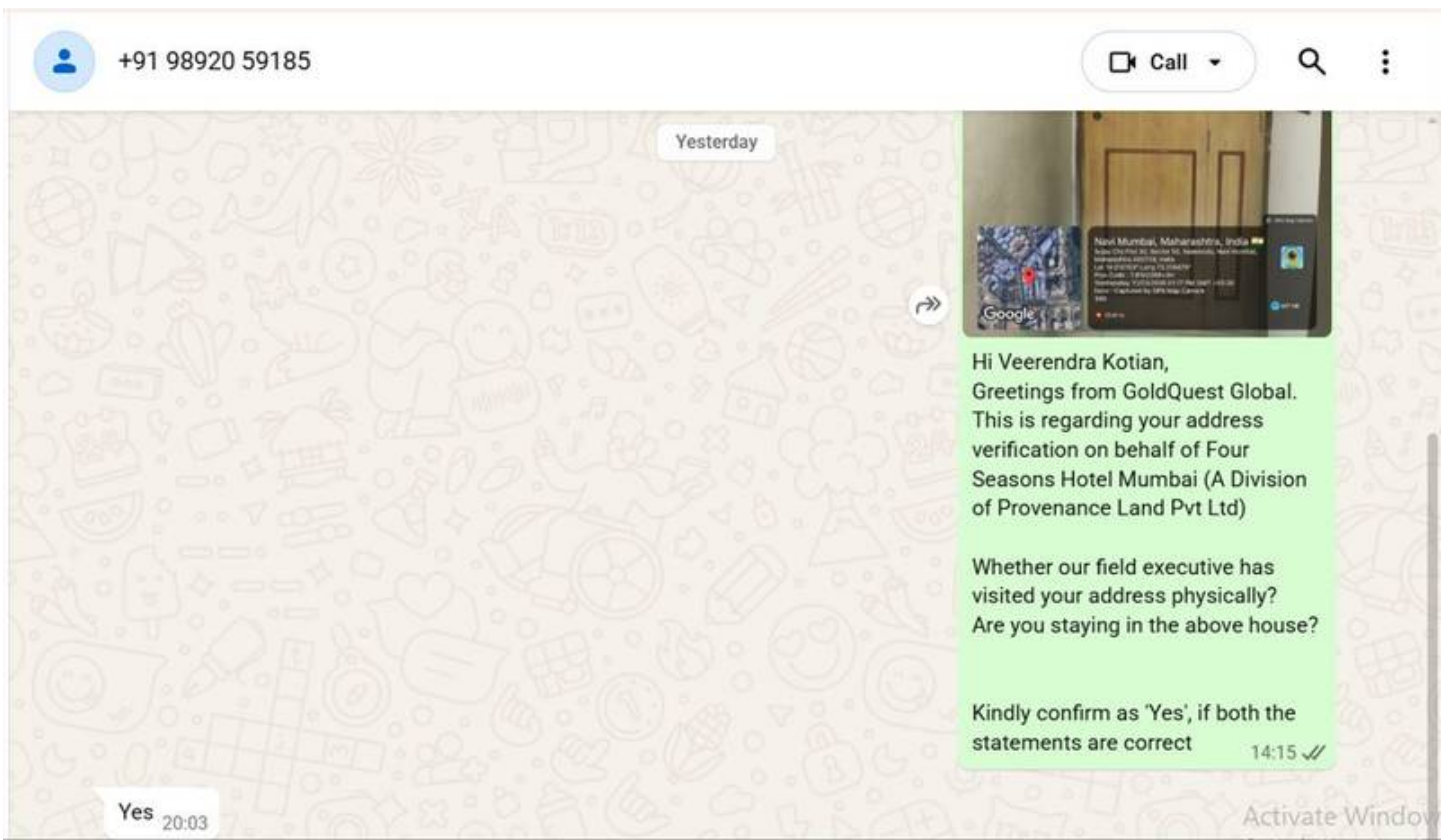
+91 98920 59185

Call

Yesterday

Navi Mumbai, Maharashtra, India
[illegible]

Google

Hi Veerendra Kotian,
Greetings from GoldQuest Global. This is regarding your address verification on behalf of Four Seasons Hotel Mumbai (A Division of Provenance Land Pvt Ltd)

Whether our field executive has visited your address physically?
Are you staying in the above house?

Kindly confirm as 'Yes', if both the statements are correct 14:15

Yes 20:03

Activate Window